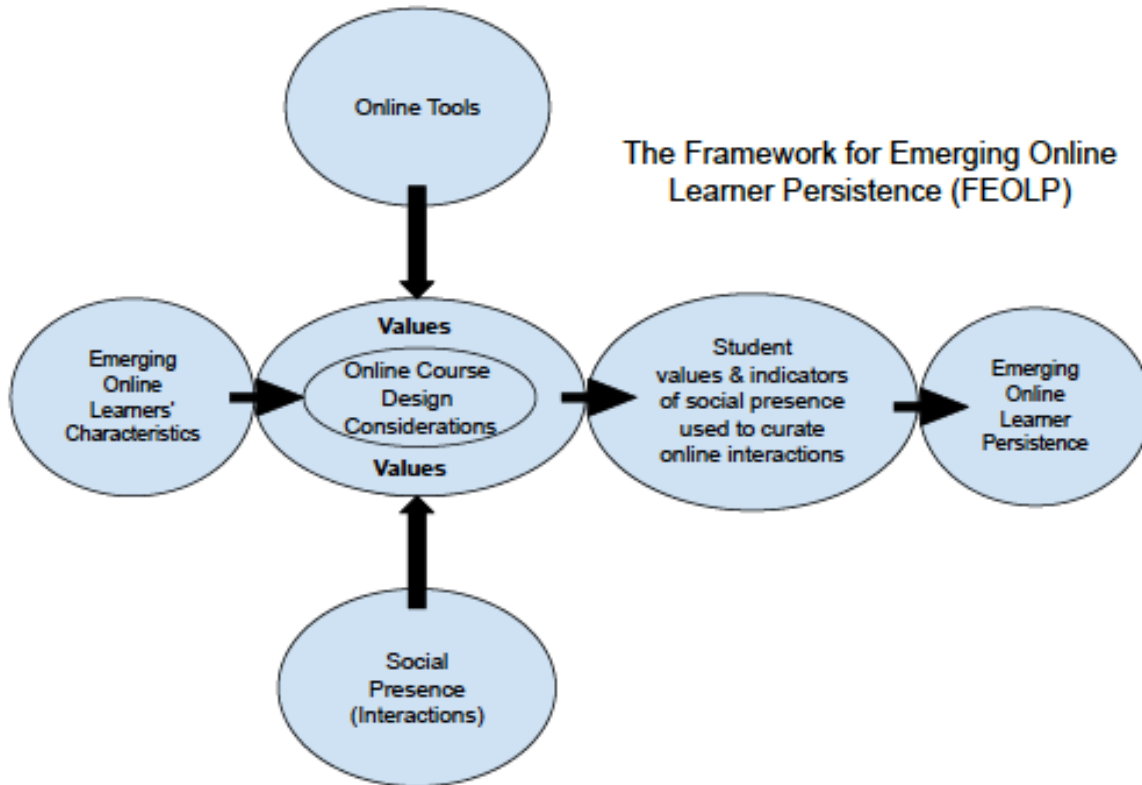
Online Tools

The Framework for Emerging Online Learner Persistence (FEOLP)

Emerging Online Learners' Characteristics

Values

Online Course Design Considerations

Values

Student values & indicators of social presence used to curate online interactions

Emerging Online Learner Persistence

Social Presence (Interactions)